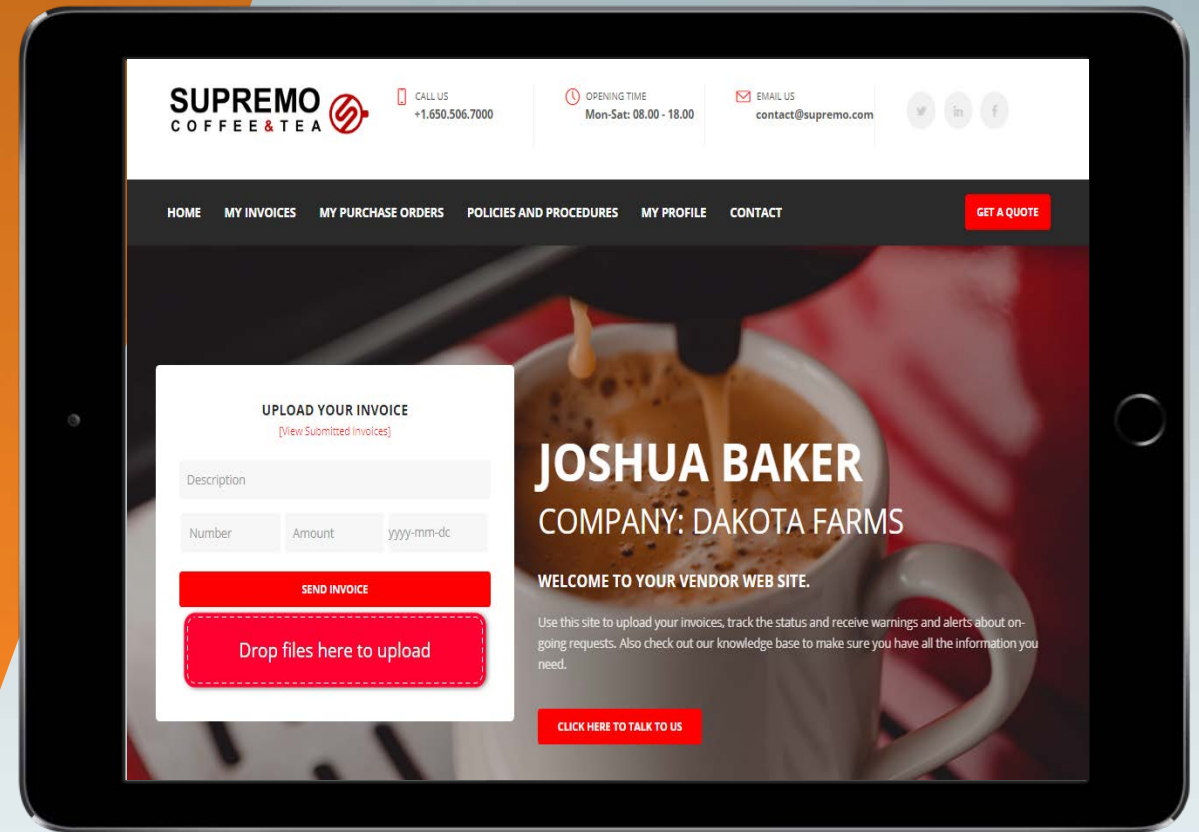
SUPREMO
COFFEE&TEA

CALL US
+1.650.506.7000

OPENING TIME
Mon-Sat: 08.00 - 18.00

EMAIL US
contact@supremo.com

HOME MY INVOICES MY PURCHASE ORDERS POLICIES AND PROCEDURES MY PROFILE CONTACT

GET A QUOTE

UPLOAD YOUR INVOICE
[View Submitted Invoices]

Description

Number Amount yyyy-mm-dc

SEND INVOICE

Drop files here to upload

JOSHUA BAKER
COMPANY: DAKOTA FARMS

WELCOME TO YOUR VENDOR WEB SITE.

Use this site to upload your invoices, track the status and receive warnings and alerts about ongoing requests. Also check out our knowledge base to make sure you have all the information you need.

CLICK HERE TO TALK TO US